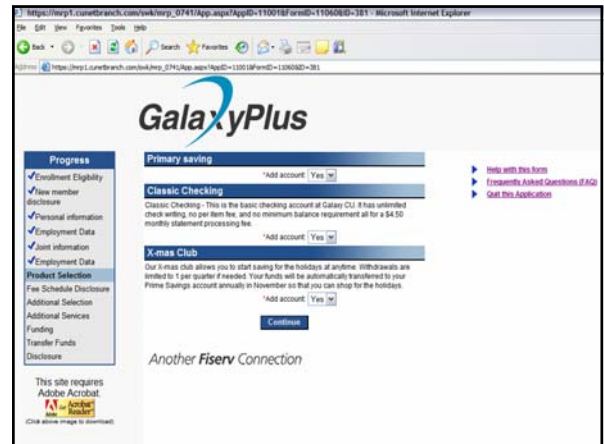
https://mrp1.cunetbranch.com/swk/mrp_0741/App.aspx?AppID=11001&FormID=11060&ID=381 - Microsoft Internet Explorer

File Edit View Favorites Tools Help

Back Search Favorites

Address https://mrp1.cunetbranch.com/swk/mrp_0741/App.aspx?AppID=11001&FormID=11060&ID=381

GalaxyPlus

Progress
✓Enrollment Eligibility
✓New member disclosure
✓Personal information
✓Employment Data
✓Joint information
✓Employment Data
Product Selection
Fee Schedule Disclosure
Additional Selection
Additional Services
Funding
Transfer Funds
Disclosure

This site requires Adobe Acrobat.
Get Acrobat Reader
(Click above image to download)

Primary saving
*Add account: Yes

Classic Checking
Classic Checking - This is the basic checking account at Galaxy CU. It has unlimited check writing, no per item fee, and no minimum balance requirement all for a $4.50 monthly statement processing fee.
*Add account: Yes

X-mas Club
Our X-mas club allows you to start saving for the holidays at anytime. Withdrawals are limited to 1 per quarter if needed. Your funds will be automatically transferred to your Prime Savings account annually in November so that you can shop for the holidays.
*Add account: Yes

Continue

Another Fiserv Connection

Help with this form
Frequently Asked Questions (FAQ)
Quit this Application